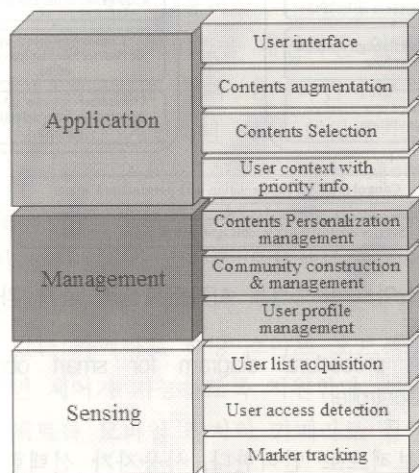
Application

User interface

Contents augmentation

Contents Selection

User context with priority info.

Management

Contents Personalization management

Community construction & management

User profile management

Sensing

User list acquisition

User access detection

Marker tracking